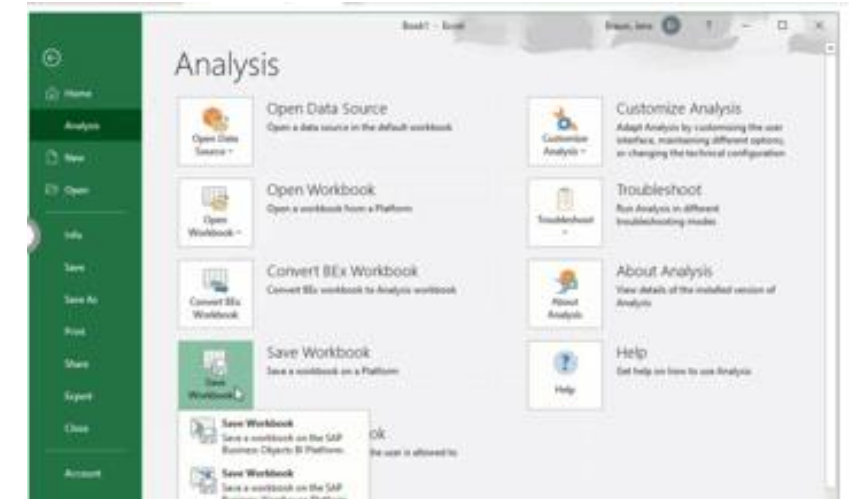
Book1 - Excel

Braun, Jana

?

Home

Analysis

New

Open

Info

Save

Save As

Print

Share

Export

Close

Account

Analysis

Open Data Source
Open a data source in the default workbook

Open Data Source

Open Workbook
Open a workbook from a Platform

Open Workbook

Convert BEx Workbook
Convert BEx workbook to Analysis workbook

Convert BEx Workbook

Save Workbook
Save a workbook on a Platform

Save Workbook

Save Workbook
Save a workbook on the SAP Business Objects BI Platform.

Save Workbook
Save a workbook on the SAP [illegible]

ok
the user is allowed to

Customize Analysis
Adapt Analysis by customizing the user interface, maintaining different options, or changing the technical configuration

Customize Analysis

Troubleshoot
Run Analysis in different troubleshooting modes

Troubleshoot

About Analysis
View details of the installed version of Analysis

About Analysis

Help
Get help on how to use Analysis

Help